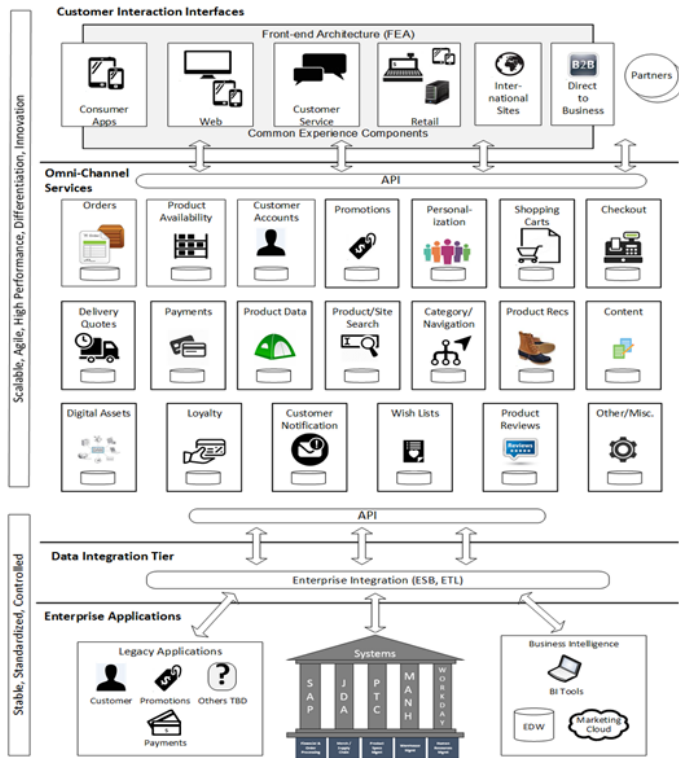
Customer Interaction Interfaces

Front-end Architecture (FEA)

Consumer Apps

Web

Customer Service

Retail

International Sites

B2B

Direct to Business

Partners

Common Experience Components

Scalable, Agile, High Performance, Differentiation, Innovation

Omni-Channel Services

API

Orders

Product Availability

Customer Accounts

Promotions

Personalization

Shopping Carts

Checkout

Delivery Quotes

Payments

Product Data

Product/Site Search

Category/ Navigation

Product Recs

Content

Digital Assets

Loyalty

Customer Notification

Wish Lists

Product Reviews

Reviews

Other/Misc.

API

Stable, Standardized, Controlled

Data Integration Tier

Enterprise Integration (ESB, ETL)

Enterprise Applications

Legacy Applications

Customer

Promotions

Others TBD

Payments

Systems

SAP

JDA

PTC

MANH

WORKDAY

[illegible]

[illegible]

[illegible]

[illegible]

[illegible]

Business Intelligence

BI Tools

EDW

Marketing Cloud